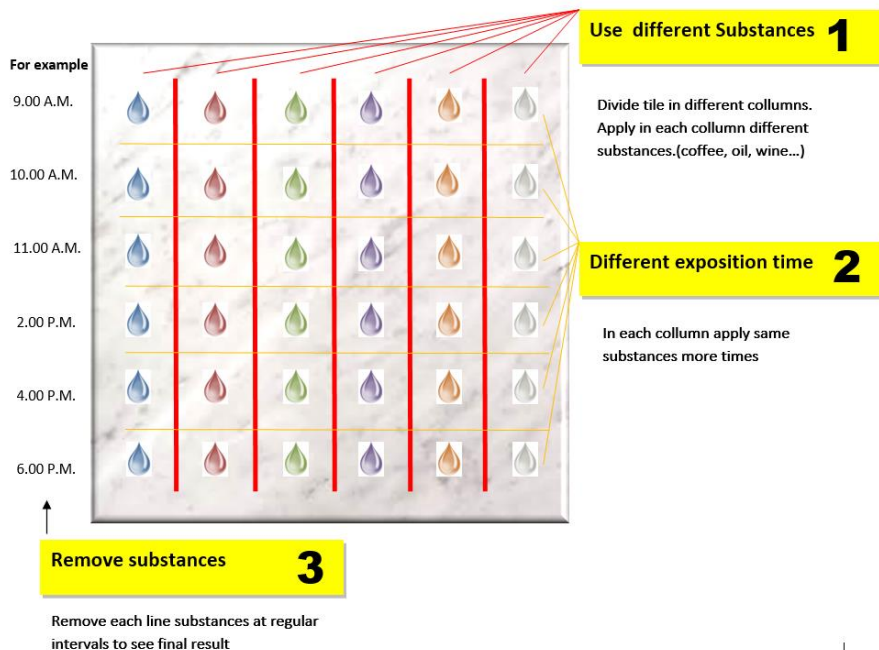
For example

9.00 A.M.

10.00 A.M.

11.00 A.M.

2.00 P.M.

4.00 P.M.

6.00 P.M.

Use different Substances 1

Divide tile in different collumns. Apply in each collumn different substances.(coffee, oil, wine...)

Different exposition time 2

In each collumn apply same substances more times

Remove substances 3

Remove each line substances at regular intervals to see final result